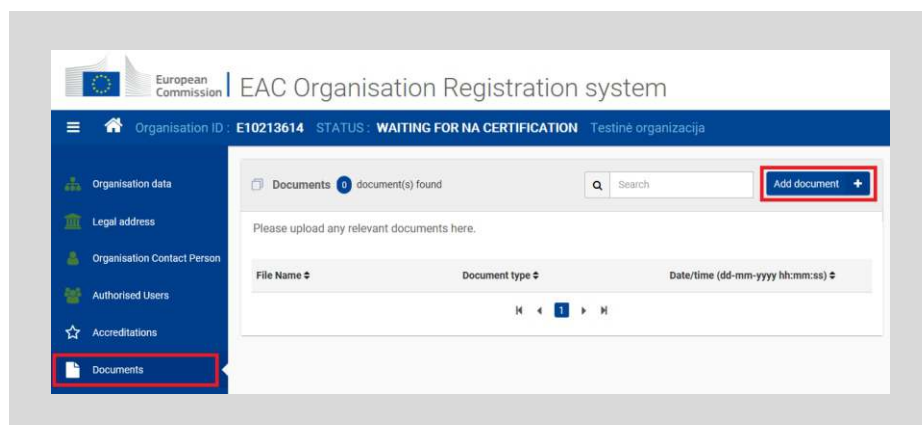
European Commission | EAC Organisation Registration system

Organisation ID : E10213614 STATUS : WAITING FOR NA CERTIFICATION Testinė organizacija

Organisation data
Legal address
Organisation Contact Person
Authorised Users
Accreditations
Documents

Documents 0 document(s) found

Search

Add document +

Please upload any relevant documents here.

| File Name ⬍ | Document type ⬍ | Date/time (dd-mm-yyyy hh:mm:ss) ⬍ |
|---|---|---|

1